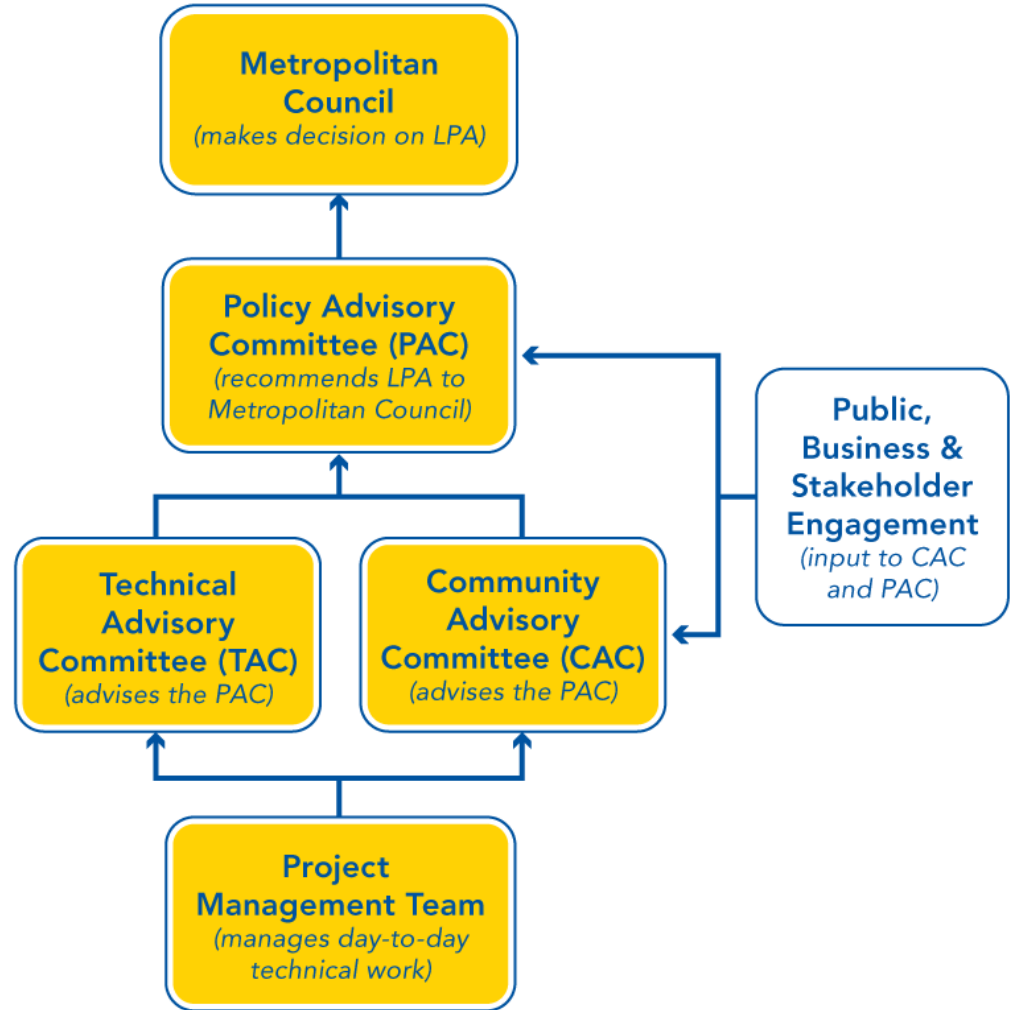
Metropolitan Council
(makes decision on LPA)

Policy Advisory Committee (PAC)
(recommends LPA to Metropolitan Council)

Public, Business & Stakeholder Engagement
(input to CAC and PAC)

Technical Advisory Committee (TAC)
(advises the PAC)

Community Advisory Committee (CAC)
(advises the PAC)

Project Management Team
(manages day-to-day technical work)